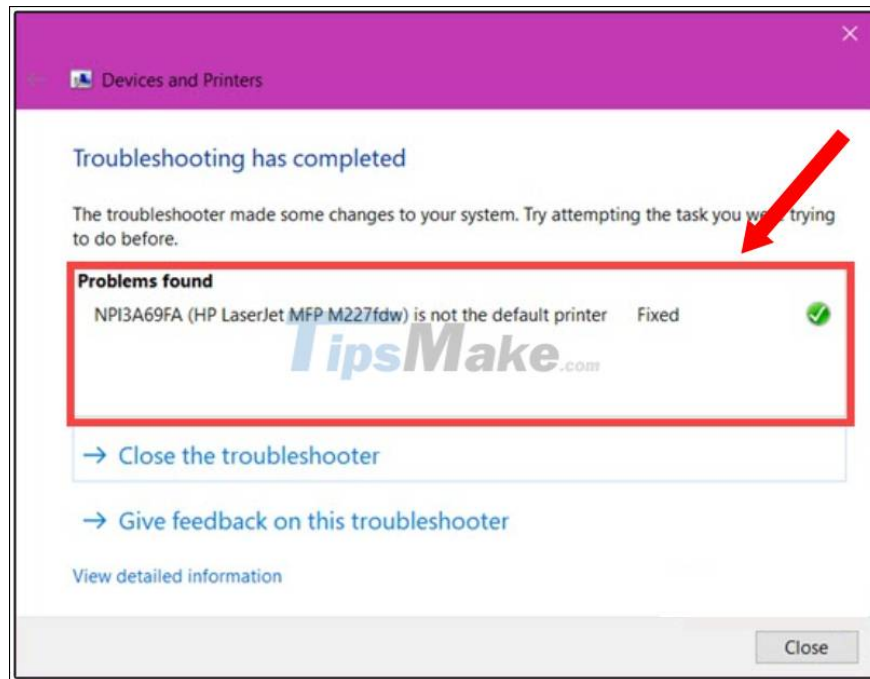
Devices and Printers

Troubleshooting has completed

The troubleshooter made some changes to your system. Try attempting the task you w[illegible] trying to do before.

Problems found

NPI3A69FA (HP LaserJet MFP M227fdw) is not the default printer Fixed

TipsMake.com

→ Close the troubleshooter

→ Give feedback on this troubleshooter

View detailed information

Close